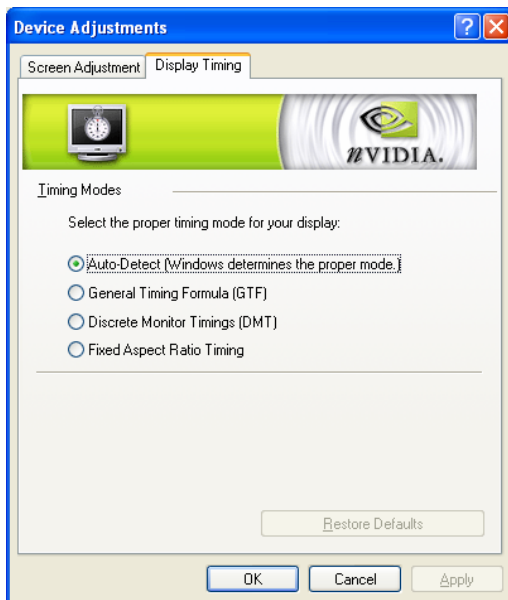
Device Adjustments

Screen Adjustment | Display Timing

nVIDIA.

Timing Modes

Select the proper timing mode for your display:

Auto-Detect (Windows determines the proper mode.)
General Timing Formula (GTF)
Discrete Monitor Timings (DMT)
Fixed Aspect Ratio Timing

Restore Defaults

OK | Cancel | Apply